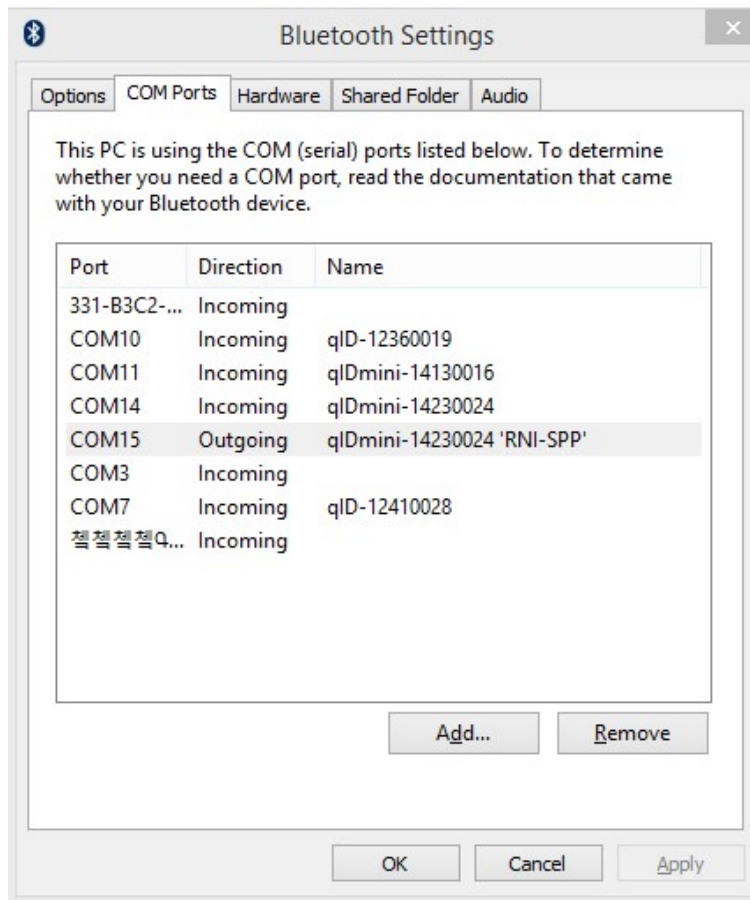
Bluetooth Settings

Options | COM Ports | Hardware | Shared Folder | Audio

This PC is using the COM (serial) ports listed below. To determine whether you need a COM port, read the documentation that came with your Bluetooth device.

| Port | Direction | Name |
|---|---|---|
| 331-B3C2-... | Incoming | |
| COM10 | Incoming | qID-12360019 |
| COM11 | Incoming | qIDmini-14130016 |
| COM14 | Incoming | qIDmini-14230024 |
| COM15 | Outgoing | qIDmini-14230024 'RNI-SPP' |
| COM3 | Incoming | |
| COM7 | Incoming | qID-12410028 |
| 첵첵첵첵0... | Incoming | |

Add... Remove

OK Cancel Apply